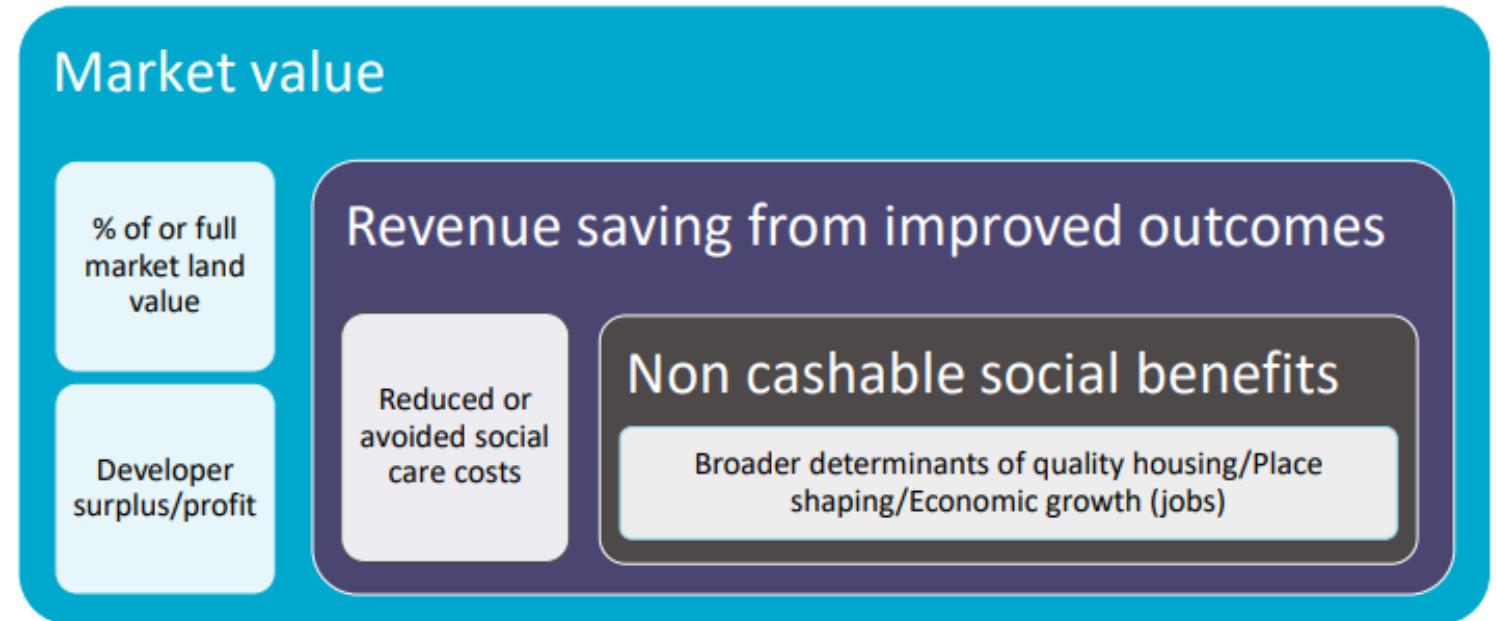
Market value

% of or full market land value

Developer surplus/profit

Revenue saving from improved outcomes

Reduced or avoided social care costs

Non cashable social benefits

Broader determinants of quality housing/Place shaping/Economic growth (jobs)